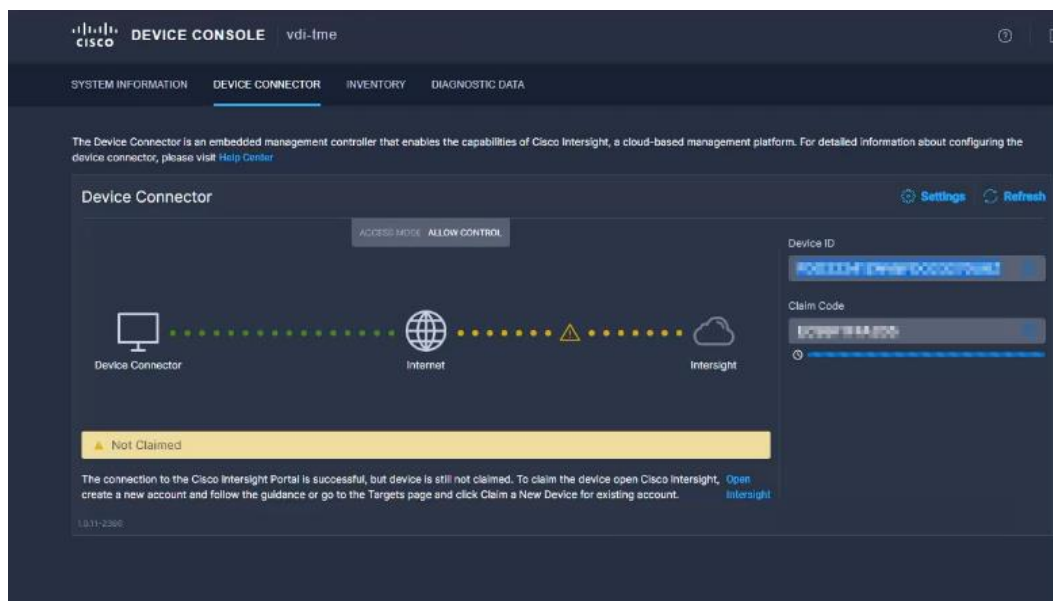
cisco DEVICE CONSOLE vdi-tme

SYSTEM INFORMATION DEVICE CONNECTOR INVENTORY DIAGNOSTIC DATA

The Device Connector is an embedded management controller that enables the capabilities of Cisco Intersight, a cloud-based management platform. For detailed information about configuring the device connector, please visit Help Center

Device Connector

Settings Refresh

ACCESS MODE ALLOW CONTROL

Device ID

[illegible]

Claim Code

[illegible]

Device Connector

Internet

Intersight

Not Claimed

The connection to the Cisco Intersight Portal is successful, but device is still not claimed. To claim the device open Cisco Intersight, create a new account and follow the guidance or go to the Targets page and click Claim a New Device for existing account.

Open Intersight

1.0.11-2300